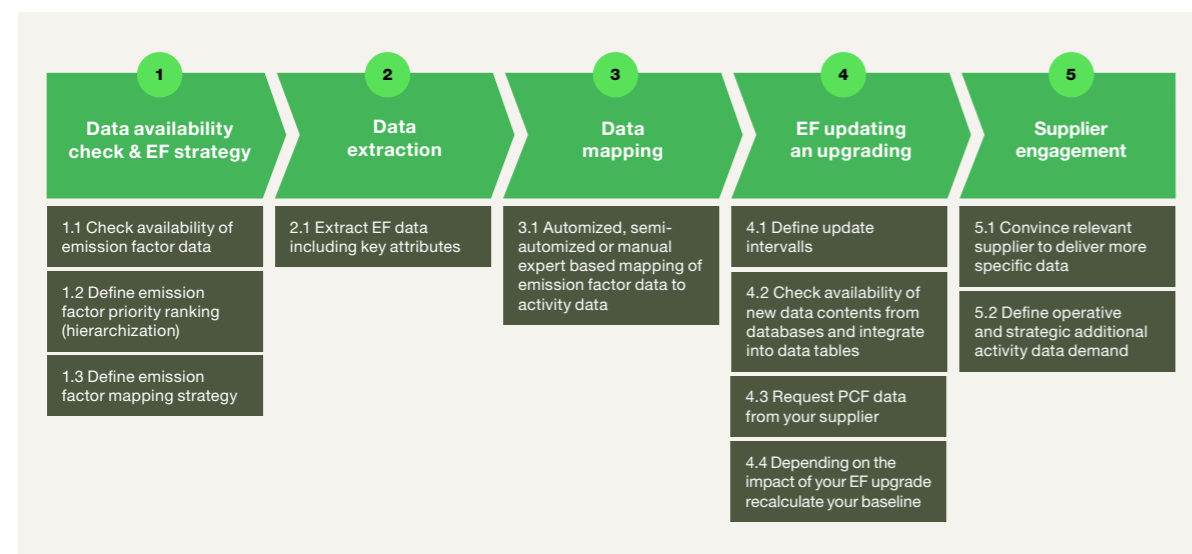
1

Data availability check & EF strategy

1.1 Check availability of emission factor data

1.2 Define emission factor priority ranking (hierarchization)

1.3 Define emission factor mapping strategy

2

Data extraction

2.1 Extract EF data including key attributes

3

Data mapping

3.1 Automized, semi-automized or manual expert based mapping of emission factor data to activity data

4

EF updating an upgrading

4.1 Define update intervalls

4.2 Check availability of new data contents from databases and integrate into data tables

4.3 Request PCF data from your supplier

4.4 Depending on the impact of your EF upgrade recalculate your baseline

5

Supplier engagement

5.1 Convince relevant supplier to deliver more specific data

5.2 Define operative and strategic additional activity data demand